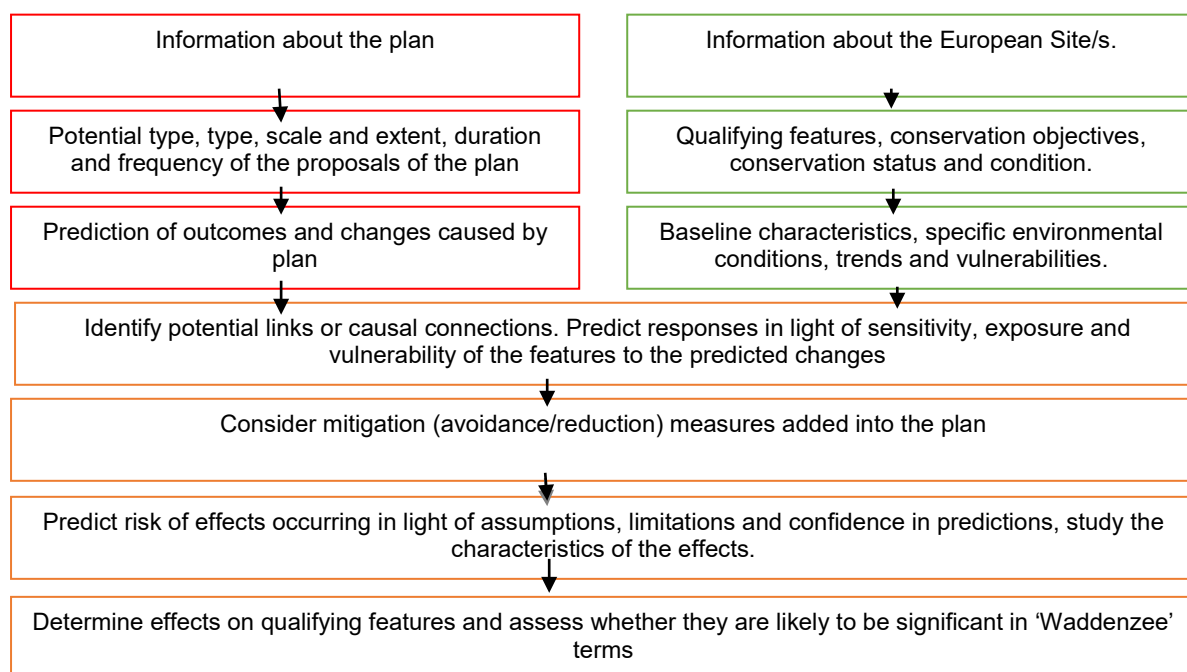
Information about the plan

Information about the European Site/s.

Potential type, type, scale and extent, duration and frequency of the proposals of the plan

Qualifying features, conservation objectives, conservation status and condition.

Prediction of outcomes and changes caused by plan

Baseline characteristics, specific environmental conditions, trends and vulnerabilities.

Identify potential links or causal connections. Predict responses in light of sensitivity, exposure and vulnerability of the features to the predicted changes

Consider mitigation (avoidance/reduction) measures added into the plan

Predict risk of effects occurring in light of assumptions, limitations and confidence in predictions, study the characteristics of the effects.

Determine effects on qualifying features and assess whether they are likely to be significant in ‘Waddenzee’ terms